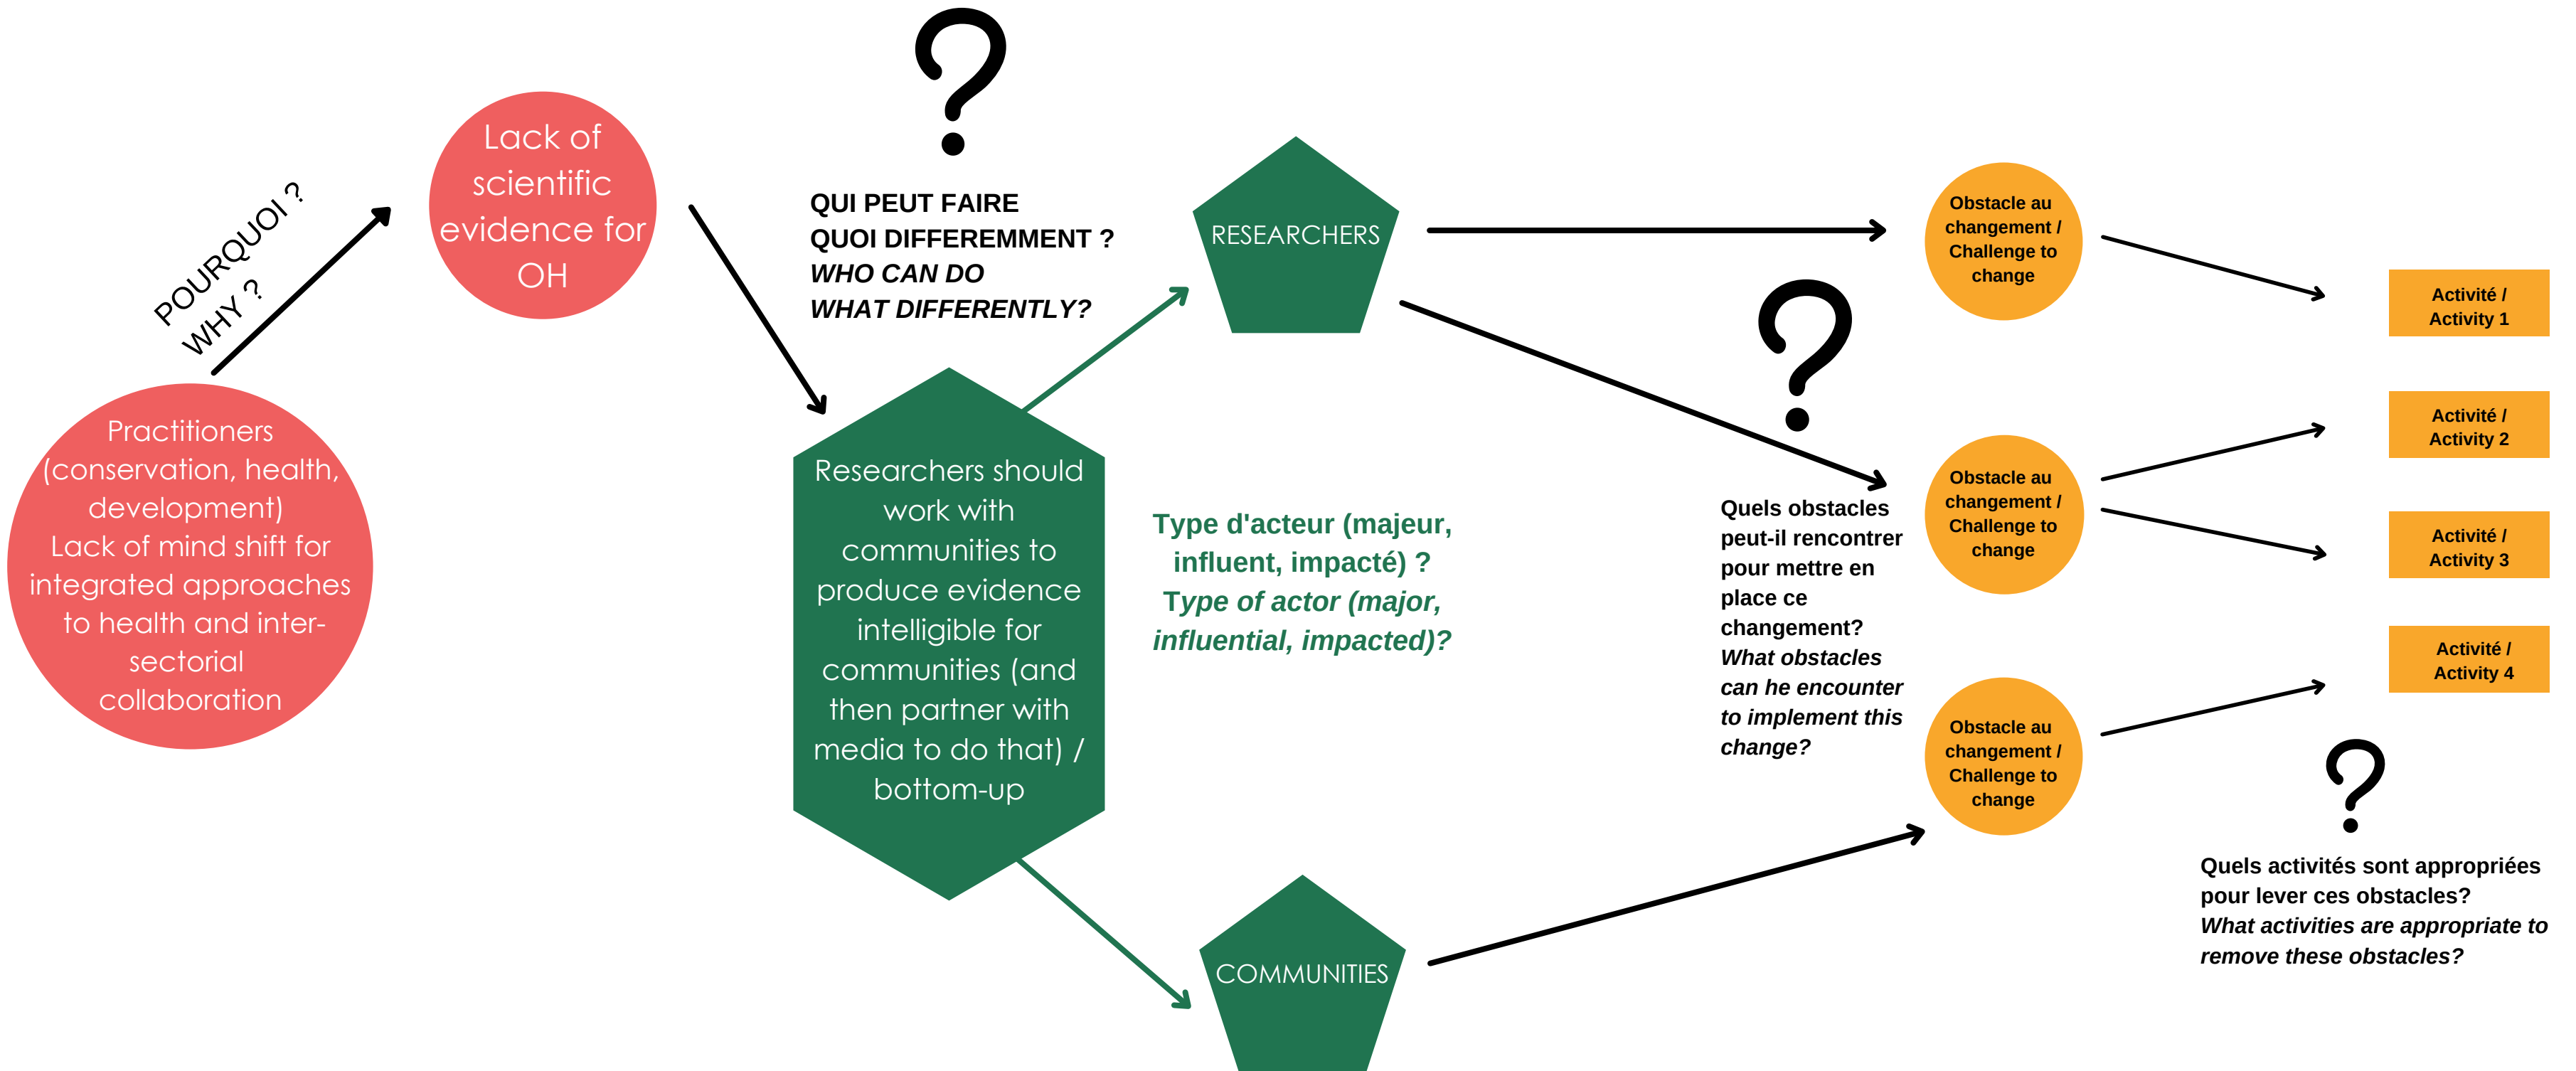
Practitioners (conservation, health, development) Lack of mind shift for integrated approaches to health and inter-sectorial collaboration

POURQUOI ?
WHY ?

Lack of scientific evidence for OH

?

QUI PEUT FAIRE QUOI DIFFEREMMENT ?
*WHO CAN DO WHAT DIFFERENTLY?*

Researchers should work with communities to produce evidence intelligible for communities (and then partner with media to do that) / bottom-up

Type d'acteur (majeur, influent, impacté) ?
*Type of actor (major, influential, impacted)?*

RESEARCHERS

COMMUNITIES

?

Quels obstacles peut-il rencontrer pour mettre en place ce changement?
*What obstacles can he encounter to implement this change?*

Obstacle au changement / Challenge to change

Obstacle au changement / Challenge to change

Obstacle au changement / Challenge to change

Activité / Activity 1

Activité / Activity 2

Activité / Activity 3

Activité / Activity 4

?

Quels activités sont appropriées pour lever ces obstacles?
*What activities are appropriate to remove these obstacles?*